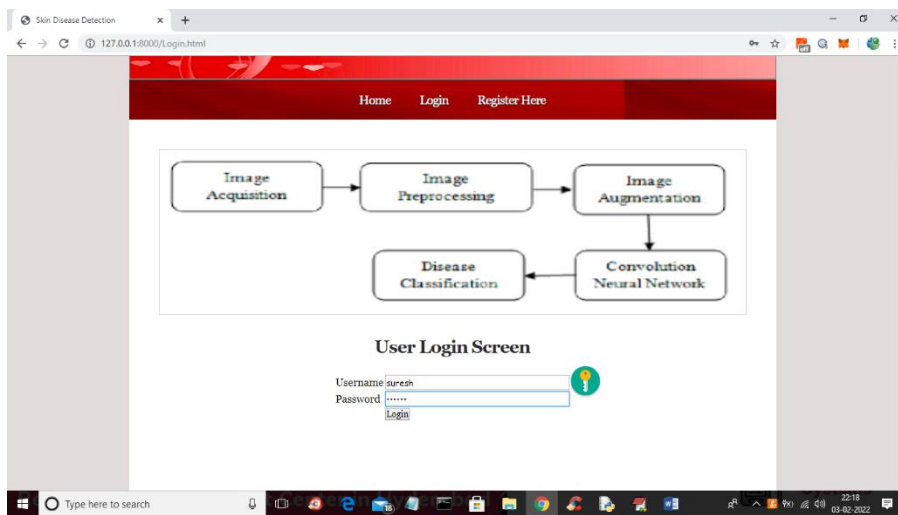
Skin Disease Detection
127.0.0.1:8000/Login.html

Home Login Register Here

Image Acquisition

Image Preprocessing

Image Augmentation

Convolution Neural Network

Disease Classification

User Login Screen

Username suresh
Password ••••••
Login

Type here to search
22:18
03-02-2022